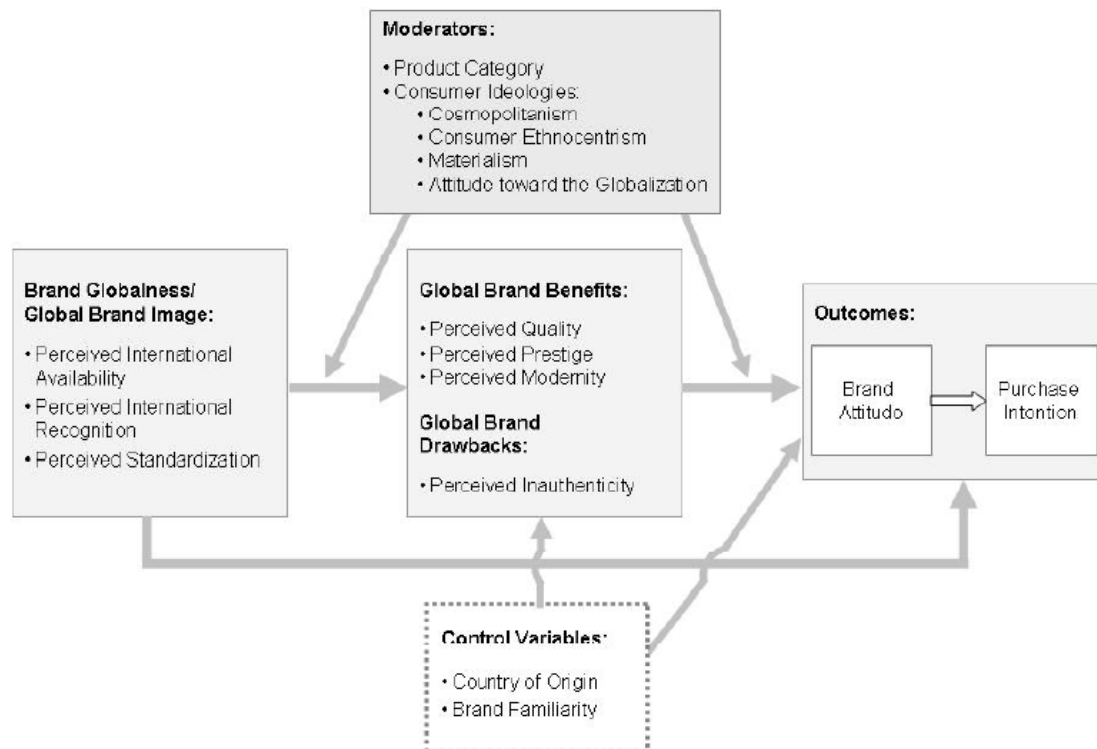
Moderators:

• Product Category
• Consumer Ideologies:
• Cosmopolitanism
• Consumer Ethnocentrism
• Materialism
• Attitude toward the Globalization

Brand Globalness/ Global Brand Image:

• Perceived International Availability
• Perceived International Recognition
• Perceived Standardization

Global Brand Benefits:

• Perceived Quality
• Perceived Prestige
• Perceived Modernity

Global Brand Drawbacks:

• Perceived Inauthenticity

Outcomes:

Brand Attitude

Purchase Intention

Control Variables:

• Country of Origin
• Brand Familiarity